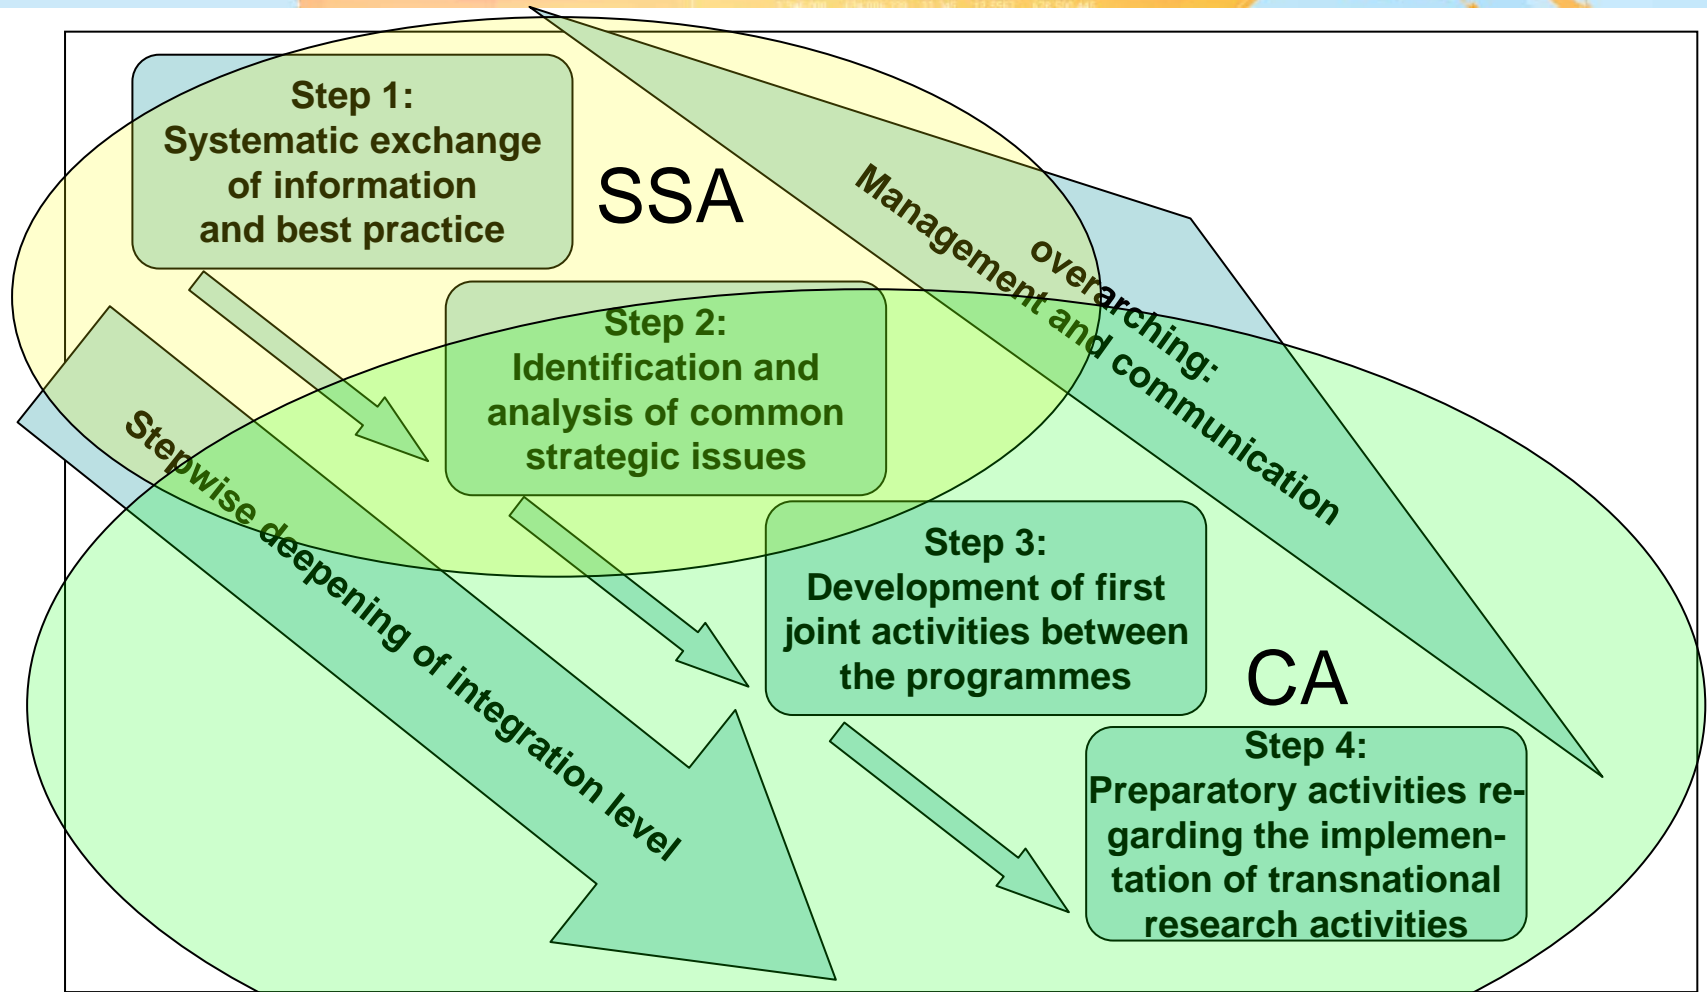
Step 1:
Systematic exchange of information and best practice

SSA

overarching:
Management and communication

Step 2:
Identification and analysis of common strategic issues

Stepwise deepening of integration level

Step 3:
Development of first joint activities between the programmes

CA

Step 4:
Preparatory activities regarding the implementation of transnational research activities